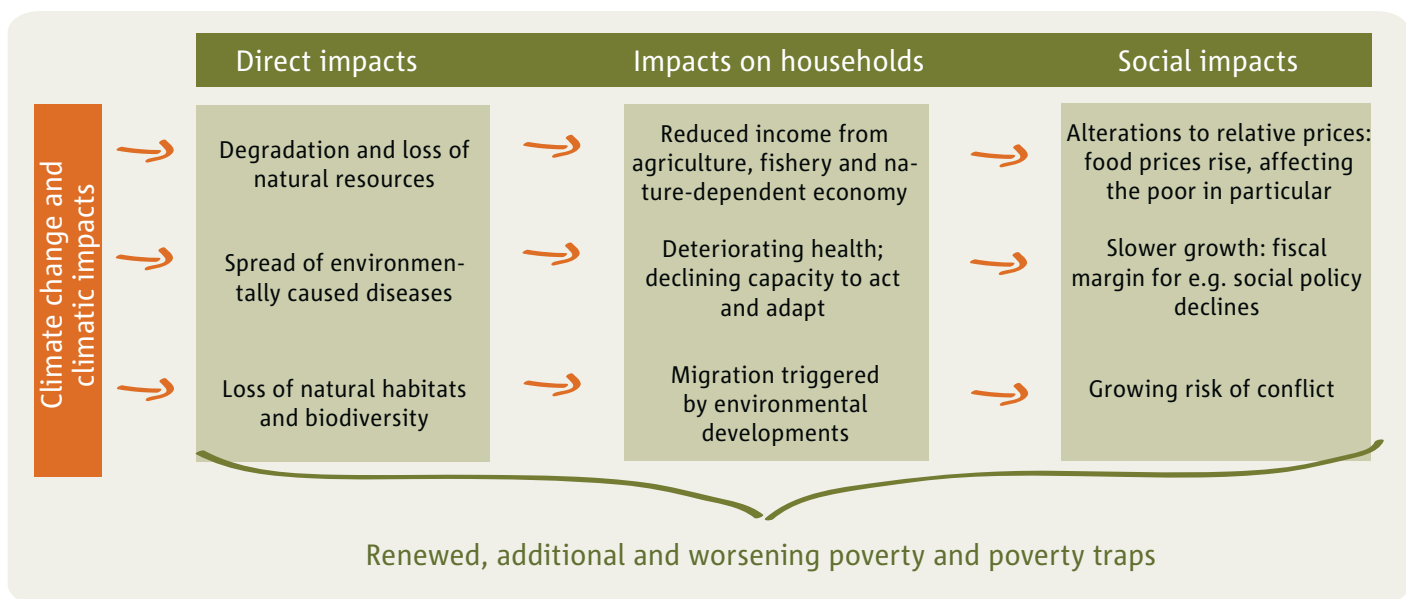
Climate change and climatic impacts

Direct impacts

Impacts on households

Social impacts

Degradation and loss of natural resources

Reduced income from agriculture, fishery and nature-dependent economy

Alterations to relative prices: food prices rise, affecting the poor in particular

Spread of environmentally caused diseases

Deteriorating health; declining capacity to act and adapt

Slower growth: fiscal margin for e.g. social policy declines

Loss of natural habitats and biodiversity

Migration triggered by environmental developments

Growing risk of conflict

Renewed, additional and worsening poverty and poverty traps